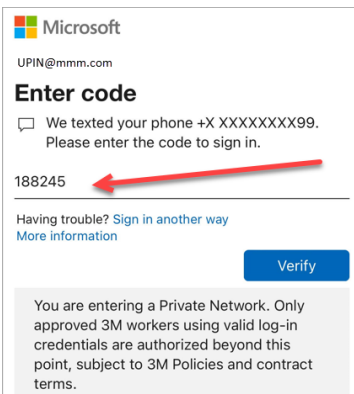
Microsoft

UPIN@mmm.com

Enter code

We texted your phone +X XXXXXXXX99. Please enter the code to sign in.

188245

Having trouble? Sign in another way

More information

Verify

You are entering a Private Network. Only approved 3M workers using valid log-in credentials are authorized beyond this point, subject to 3M Policies and contract terms.